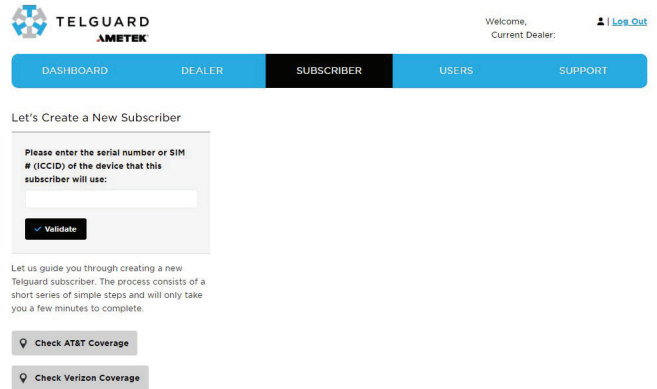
TELGUARD
AMETEK

Welcome,
Current Dealer:

| Log Out

DASHBOARD
DEALER
SUBSCRIBER
USERS
SUPPORT

Let's Create a New Subscriber

Please enter the serial number or SIM # (ICCID) of the device that this subscriber will use:

Validate

Let us guide you through creating a new Telguard subscriber. The process consists of a short series of simple steps and will only take you a few minutes to complete.

Check AT&T Coverage

Check Verizon Coverage